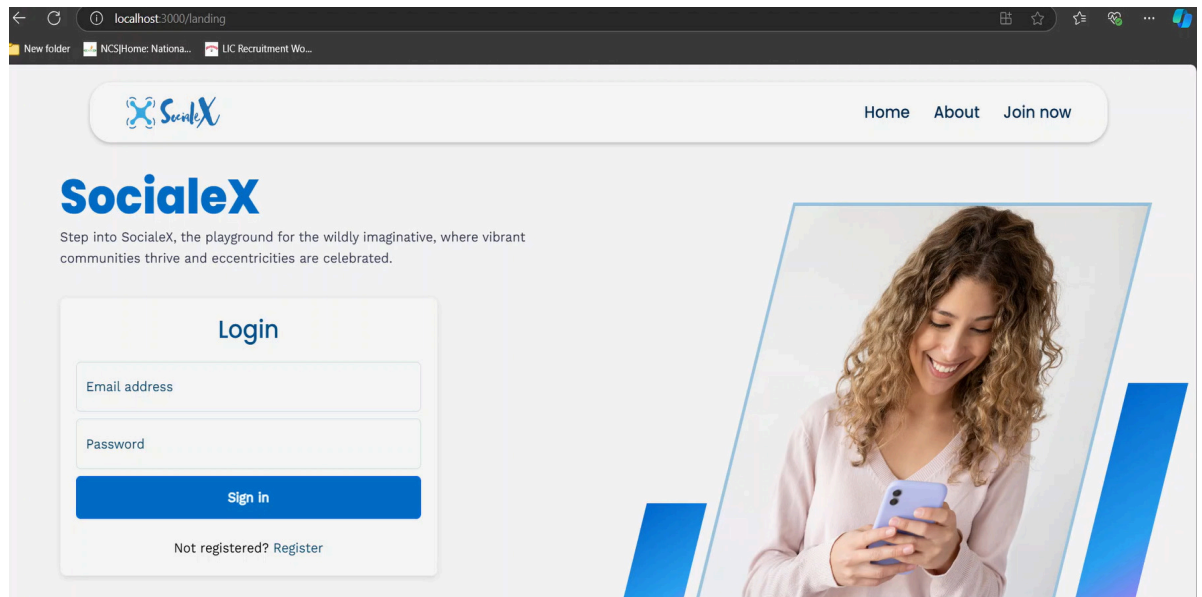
localhost:3000/landing

New folder NCS|Home: Nationa... LIC Recruitment Wo...

SocialeX

Home About Join now

SocialeX

Step into SocialeX, the playground for the wildly imaginative, where vibrant communities thrive and eccentricities are celebrated.

Login

Email address

Password

Sign in

Not registered? Register